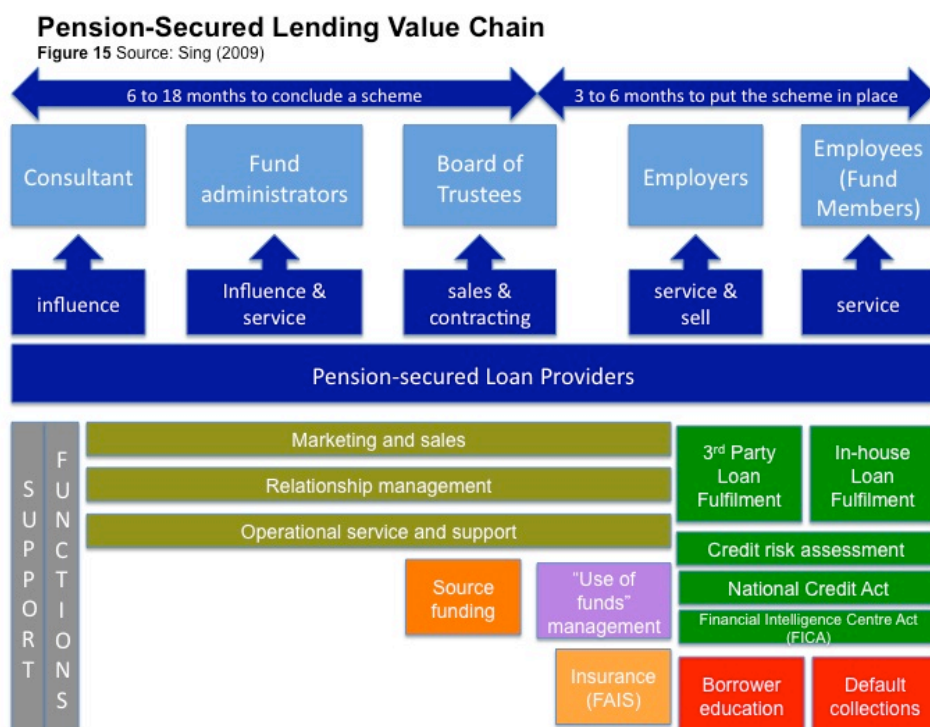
Pension-Secured Lending Value Chain
Figure 15 Source: Sing (2009)

6 to 18 months to conclude a scheme

3 to 6 months to put the scheme in place

Consultant

Fund administrators

Board of Trustees

Employers

Employees (Fund Members)

influence

Influence & service

sales & contracting

service & sell

service

Pension-secured Loan Providers

SUPPORT

FUNCTIONS

Marketing and sales

Relationship management

Operational service and support

3rd Party Loan Fulfilment

In-house Loan Fulfilment

Credit risk assessment

Source funding

"Use of funds" management

National Credit Act

Financial Intelligence Centre Act (FICA)

Insurance (FAIS)

Borrower education

Default collections